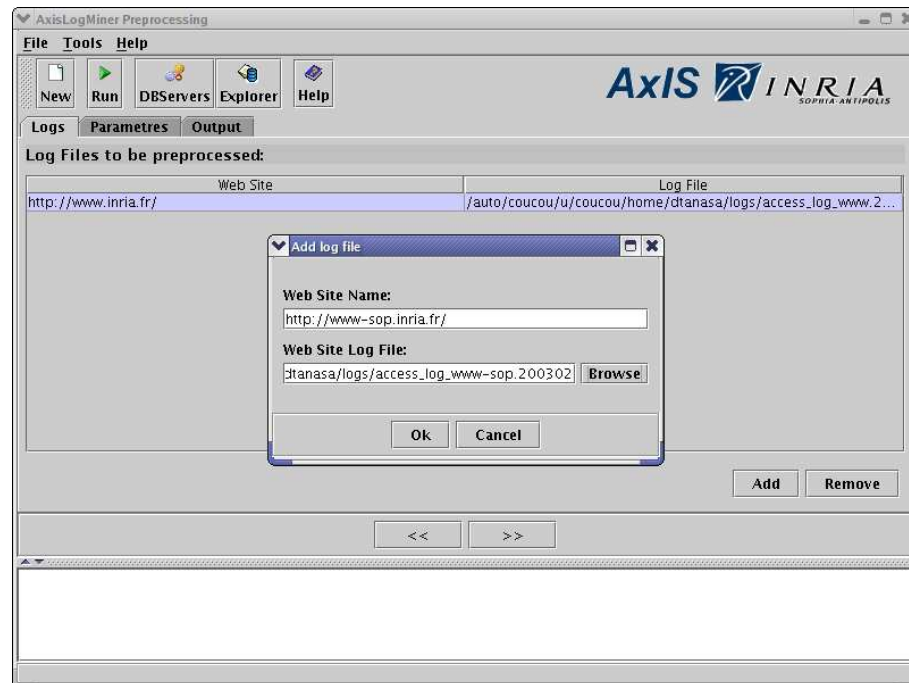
AxisLogMiner Preprocessing

File Tools Help

New Run DBServers Explorer Help

AxIS INRIA SOPHIA ANTIPOLIS

Logs Parametres Output

Log Files to be preprocessed:

| Web Site | Log File |
|---|---|
| http://www.inria.fr/ | /auto/coucou/u/coucou/home/dtanasa/logs/access_log_www.2... |

Add log file

Web Site Name:

http://www-sop.inria.fr/

Web Site Log File:

dtanasa/logs/access_log_www-sop.200302 Browse

Ok Cancel

Add Remove

<< >>